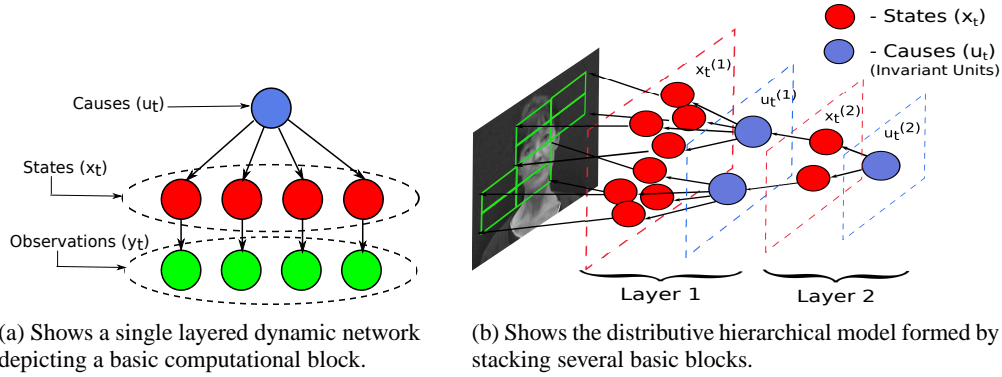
Causes ($u_t$)

States ($x_t$)

Observations ($y_t$)

(a) Shows a single layered dynamic network depicting a basic computational block.

- States ($x_t$)

- Causes ($u_t$) (Invariant Units)

$x_t^{(1)}$

$u_t^{(1)}$

$x_t^{(2)}$

$u_t^{(2)}$

Layer 1

Layer 2

(b) Shows the distributive hierarchical model formed by stacking several basic blocks.